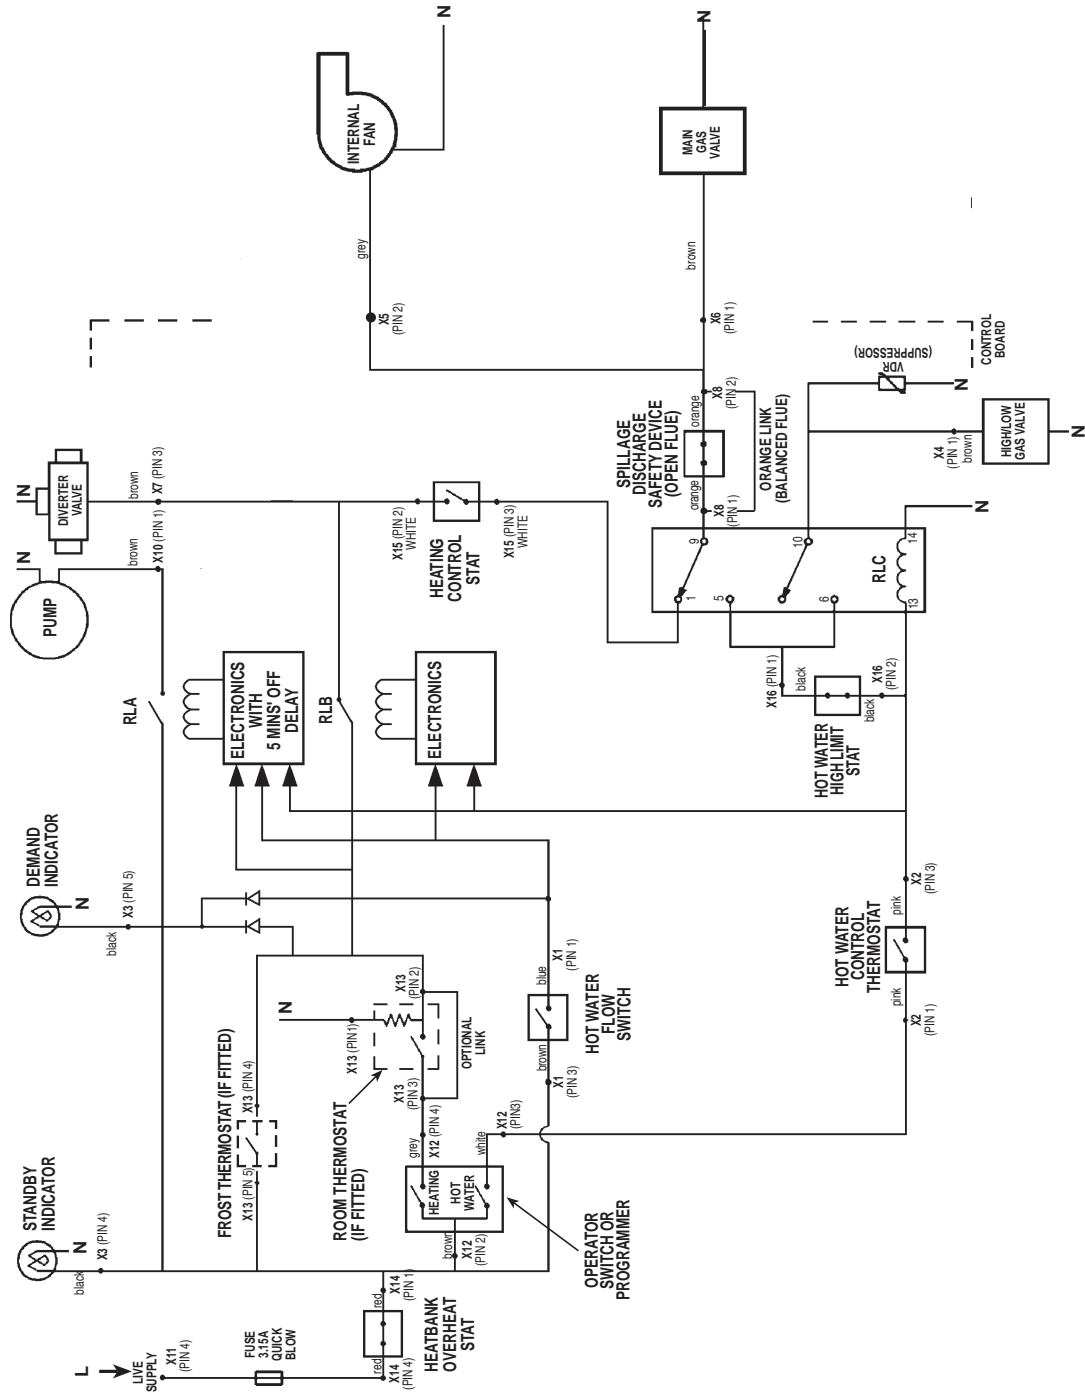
N
N
INTERNAL FAN
MAIN GAS VALVE
grey
brown
X5 (PIN 2)
X6 (PIN 1)
CONTROL BOARD
VDR (SUPPRESSOR)
N
X8 (PIN 2)
orange
SPILLAGE DISCHARGE SAFETY DEVICE (OPEN FLUE)
orange
X8 (PIN 1)
ORANGE LINK (BALANCED FLUE)
HIGH/LOW GAS VALVE
X4 (PIN 1) brown
N
N
N
DIVERTER VALVE
brown
X7 (PIN 3)
N
brown
X10 (PIN 1)
X15 (PIN 2) WHITE
X15 (PIN 3) WHITE
HEATING CONTROL STAT
9
1
10
5
6
14
13
RLC
PUMP
RLA
ELECTRONICS WITH 5 MINS' OFF DELAY
RLB
ELECTRONICS
X16 (PIN 1)
black
X16 (PIN 2)
black
HOT WATER HIGH LIMIT STAT
DEMAND INDICATOR
N
X3 (PIN 5)
black
X2 (PIN 3)
pink
HOT WATER CONTROL THERMOSTAT
pink
X2 (PIN 1)
N
X13 (PIN 2)
X13 (PIN1)
X13 (PIN 3)
OPTIONAL LINK
blue
X1 (PIN 1)
HOT WATER FLOW SWITCH
brown
X1 (PIN 3)
FROST THERMOSTAT (IF FITTED)
X13 (PIN 4)
X13 (PIN 5)
ROOM THERMOSTAT (IF FITTED)
X13 (PIN 4)
grey
X12 (PIN 4)
white
X12 (PIN3)
HEATING
HOT WATER
STANDBY INDICATOR
N
X3 (PIN 4)
black
brown
X12 (PIN 2)
OPERATOR SWITCH OR PROGRAMMER
red
X14 (PIN 1)
red
X14 (PIN 4)
HEATBANK OVERHEAT STAT
L
LIVE SUPPLY
X11 (PIN 4)
FUSE 3.15A QUICK BLOW